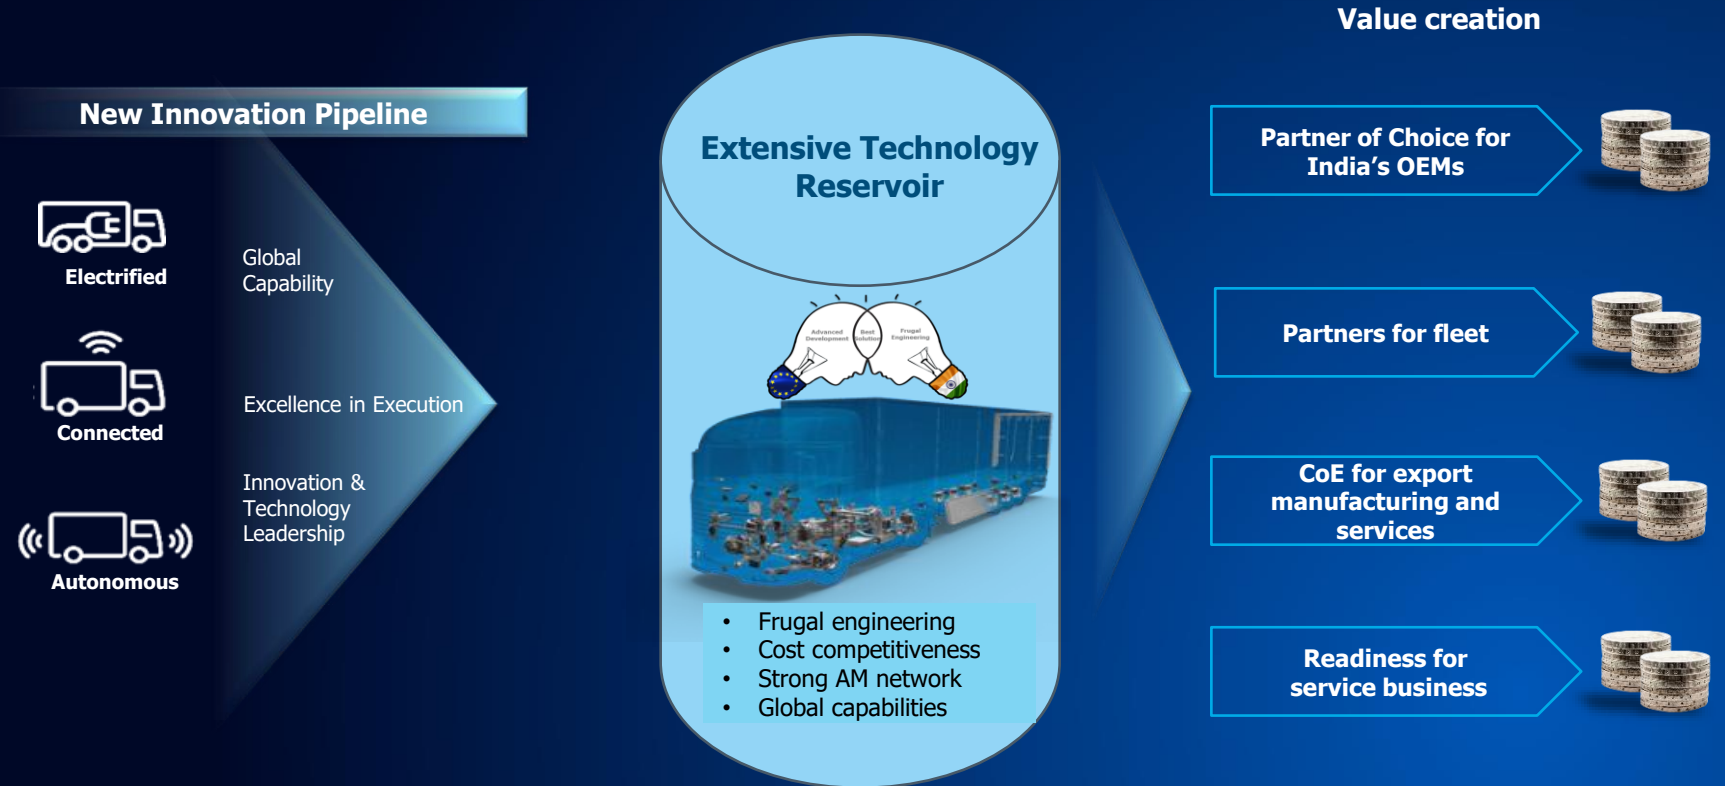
Value creation

New Innovation Pipeline

Electrified

Connected

Autonomous

Global Capability

Excellence in Execution

Innovation & Technology Leadership

Extensive Technology Reservoir

Advanced Development

Best Solution

Frugal Engineering

- Frugal engineering
- Cost competitiveness
- Strong AM network
- Global capabilities

Partner of Choice for India's OEMs

Partners for fleet

CoE for export manufacturing and services

Readiness for service business